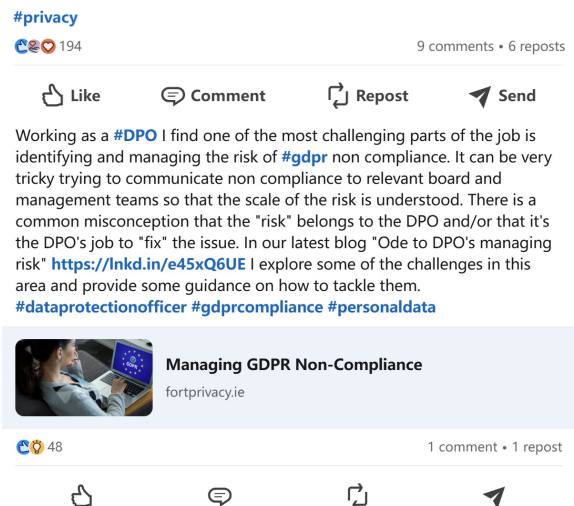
#privacy

194

9 comments • 6 reposts

Like Comment Repost Send

Working as a #DPO I find one of the most challenging parts of the job is identifying and managing the risk of #gdpr non compliance. It can be very tricky trying to communicate non compliance to relevant board and management teams so that the scale of the risk is understood. There is a common misconception that the "risk" belongs to the DPO and/or that it's the DPO's job to "fix" the issue. In our latest blog "Ode to DPO's managing risk" https://lnkd.in/e45xQ6UE I explore some of the challenges in this area and provide some guidance on how to tackle them.
#dataprotectionofficer #gdprcompliance #personaldata

Managing GDPR Non-Compliance
fortprivacy.ie

48

1 comment • 1 repost